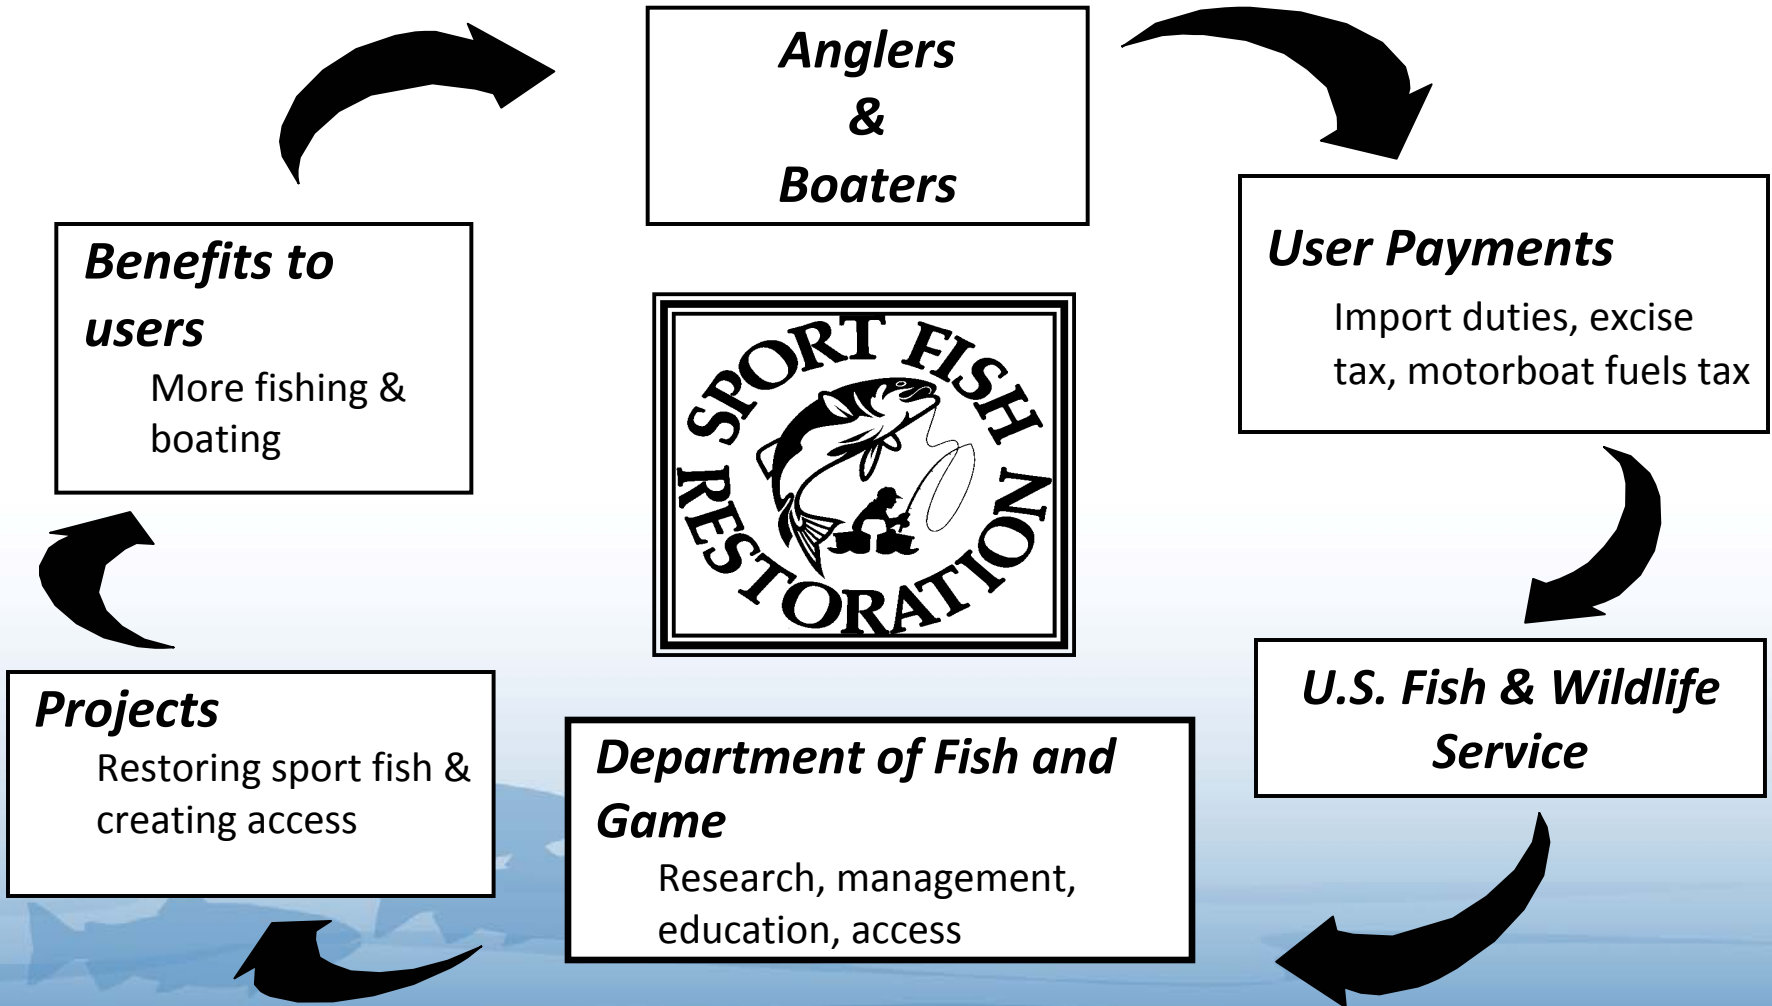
Anglers
&
Boaters

User Payments
Import duties, excise tax, motorboat fuels tax

U.S. Fish & Wildlife Service

Department of Fish and Game
Research, management, education, access

Projects
Restoring sport fish & creating access

Benefits to users
More fishing & boating

SPORT FISH RESTORATION